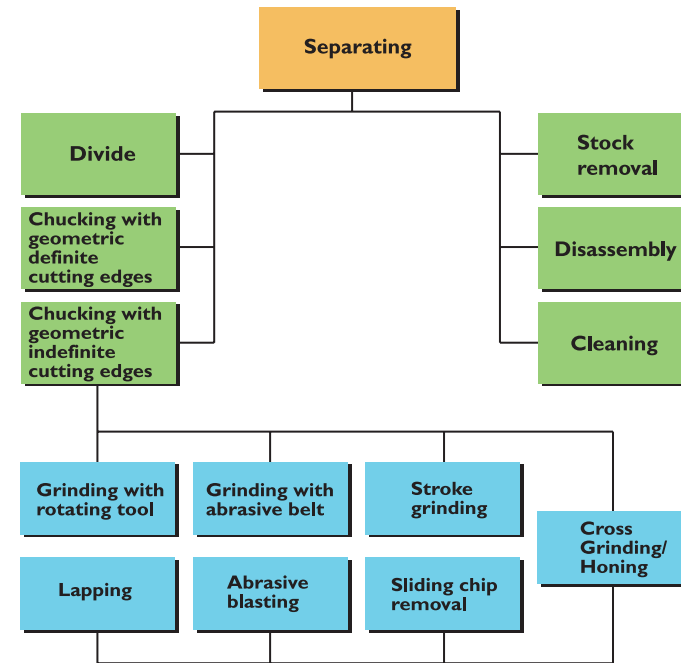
Separating

Divide

Chucking with geometric definite cutting edges

Chucking with geometric indefinite cutting edges

Stock removal

Disassembly

Cleaning

Grinding with rotating tool

Grinding with abrasive belt

Stroke grinding

Cross Grinding/ Honing

Lapping

Abrasive blasting

Sliding chip removal